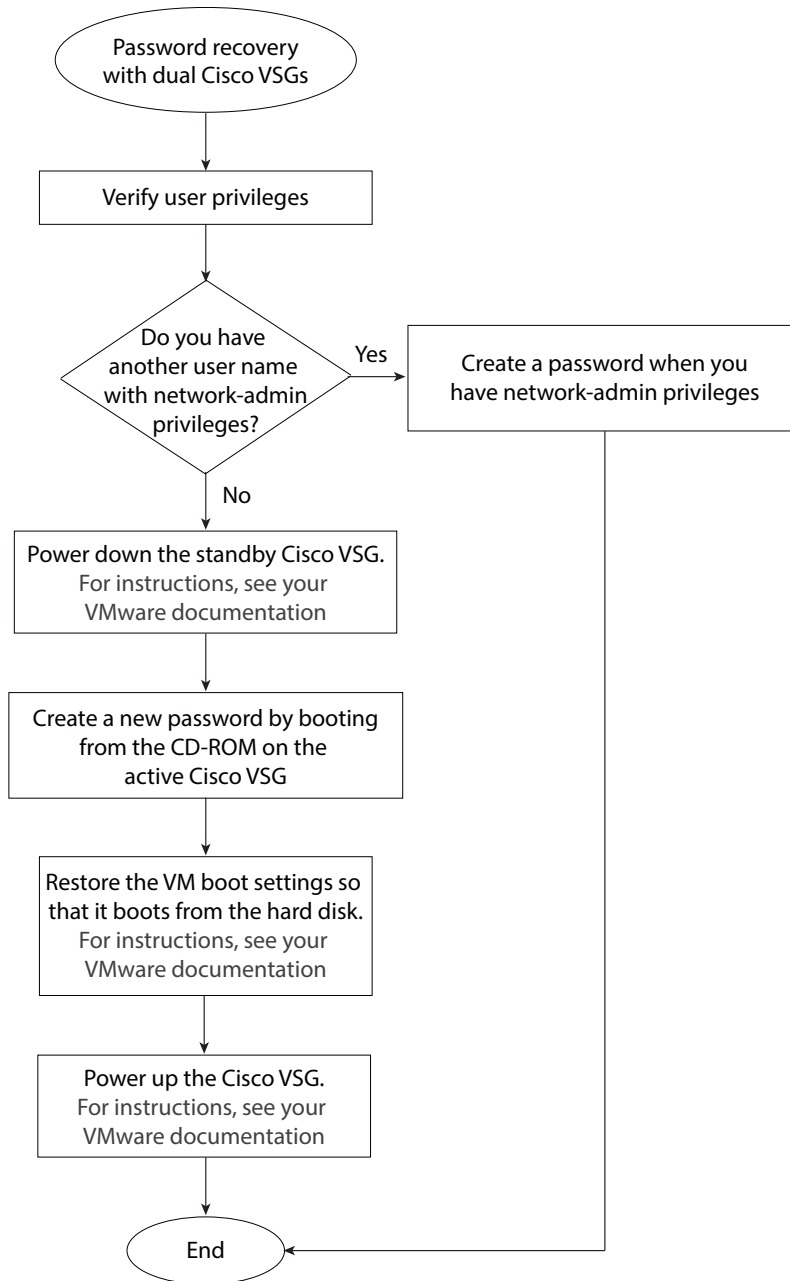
Password recovery with dual Cisco VSGs

Verify user privileges

Do you have another user name with network-admin privileges?

Yes

Create a password when you have network-admin privileges

No

Power down the standby Cisco VSG. For instructions, see your VMware documentation

Create a new password by booting from the CD-ROM on the active Cisco VSG

Restore the VM boot settings so that it boots from the hard disk. For instructions, see your VMware documentation

Power up the Cisco VSG. For instructions, see your VMware documentation

End